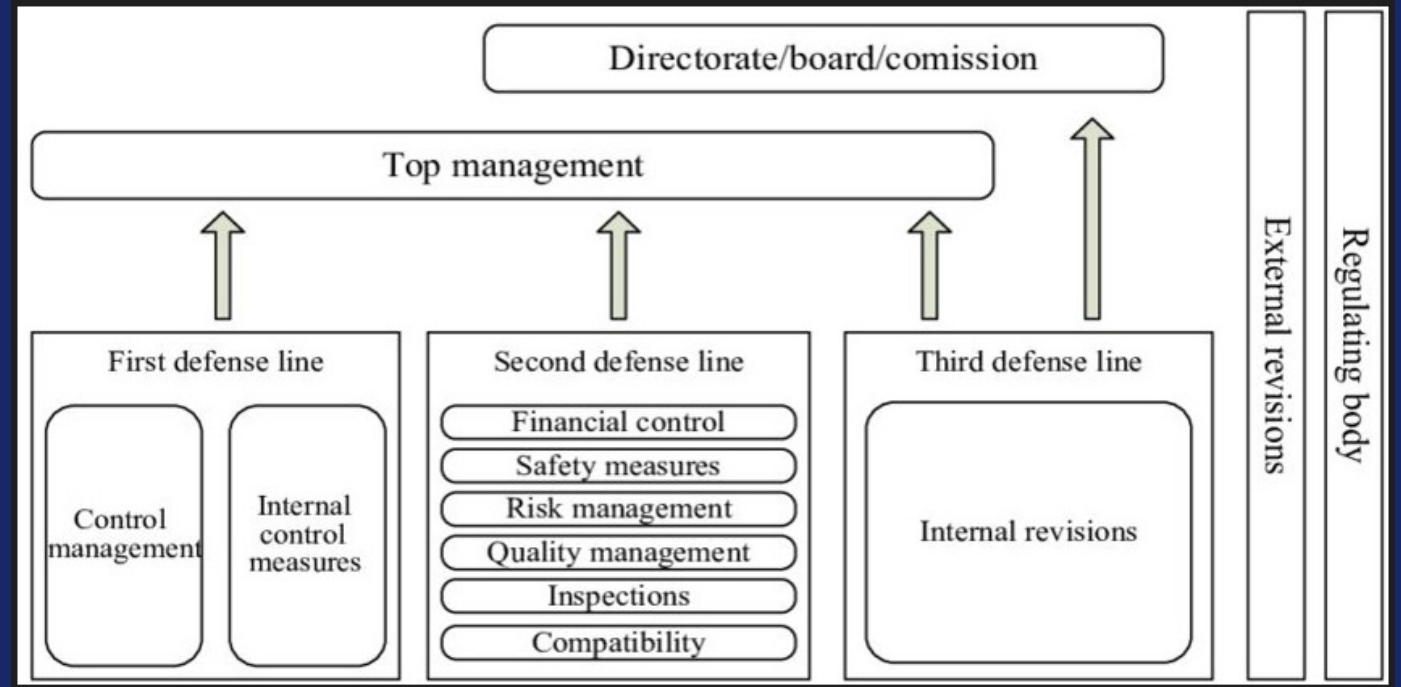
Directorate/board/comission

Top management

First defense line

Control management

Internal control measures

Second defense line

Financial control

Safety measures

Risk management

Quality management

Inspections

Compatibility

Third defense line

Internal revisions

External revisions

Regulating body